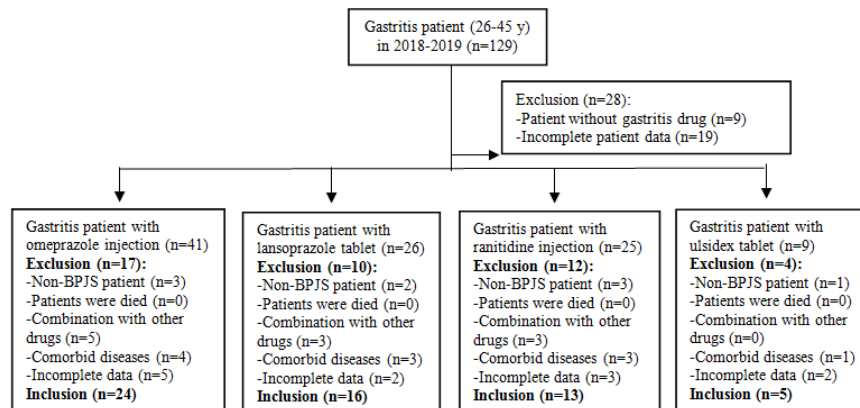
Gastritis patient (26-45 y) in 2018-2019 (n=129)

Exclusion (n=28):
-Patient without gastritis drug (n=9)
-Incomplete patient data (n=19)

Gastritis patient with omeprazole injection (n=41)
**Exclusion (n=17):**
-Non-BPJS patient (n=3)
-Patients were died (n=0)
-Combination with other drugs (n=5)
-Comorbid diseases (n=4)
-Incomplete data (n=5)
**Inclusion (n=24)**

Gastritis patient with lansoprazole tablet (n=26)
**Exclusion (n=10):**
-Non-BPJS patient (n=2)
-Patients were died (n=0)
-Combination with other drugs (n=3)
-Comorbid diseases (n=3)
-Incomplete data (n=2)
**Inclusion (n=16)**

Gastritis patient with ranitidine injection (n=25)
**Exclusion (n=12):**
-Non-BPJS patient (n=3)
-Patients were died (n=0)
-Combination with other drugs (n=3)
-Comorbid diseases (n=3)
-Incomplete data (n=3)
**Inclusion (n=13)**

Gastritis patient with ulsidex tablet (n=9)
**Exclusion (n=4):**
-Non-BPJS patient (n=1)
-Patients were died (n=0)
-Combination with other drugs (n=0)
-Comorbid diseases (n=1)
-Incomplete data (n=2)
**Inclusion (n=5)**